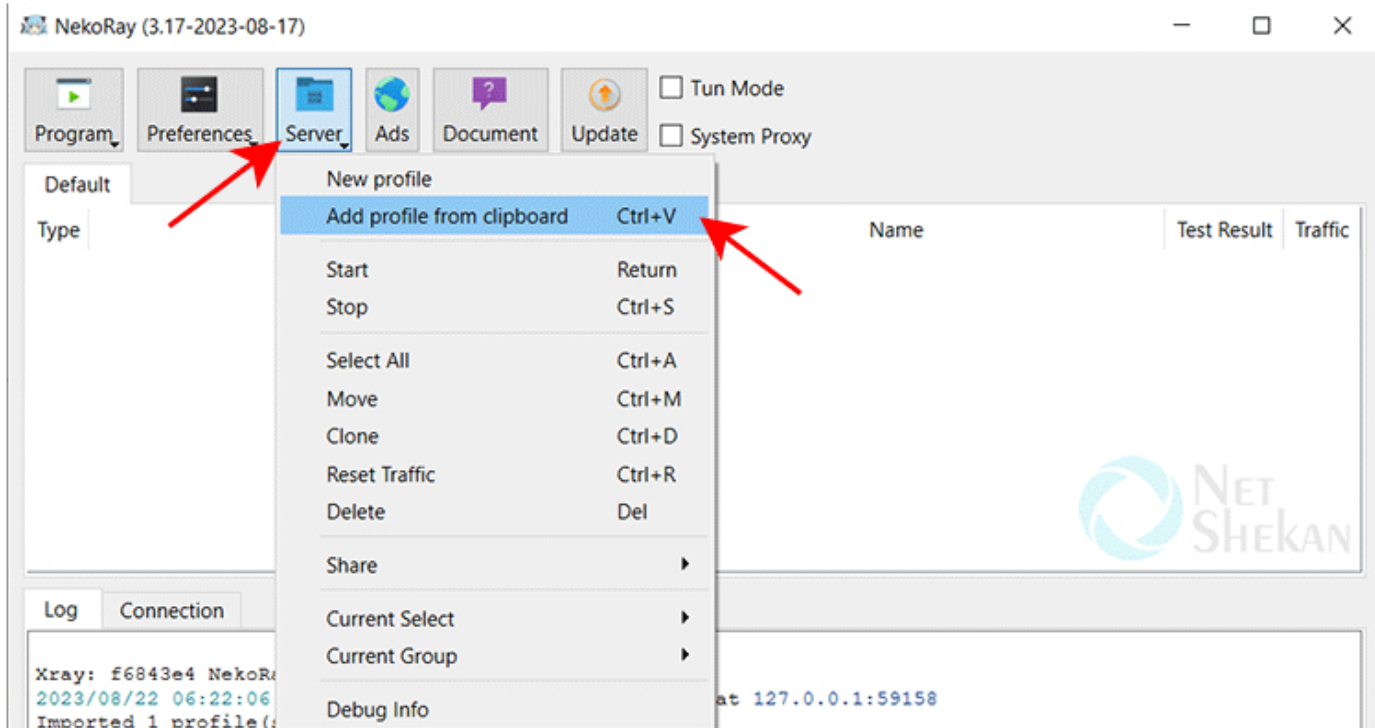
NekoRay (3.17-2023-08-17)

Program Preferences Server Ads Document Update

Tun Mode

System Proxy

Default

Type

Name

Test Result

Traffic

New profile

Add profile from clipboard Ctrl+V

Start Return

Stop Ctrl+S

Select All Ctrl+A

Move Ctrl+M

Clone Ctrl+D

Reset Traffic Ctrl+R

Delete Del

Share

Current Select

Current Group

Debug Info

NET SHEKAN

Log Connection

Xray: f6843e4 NekoRa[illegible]

2023/08/22 06:22:06 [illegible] at 127.0.0.1:59158

Imported 1 profile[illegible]